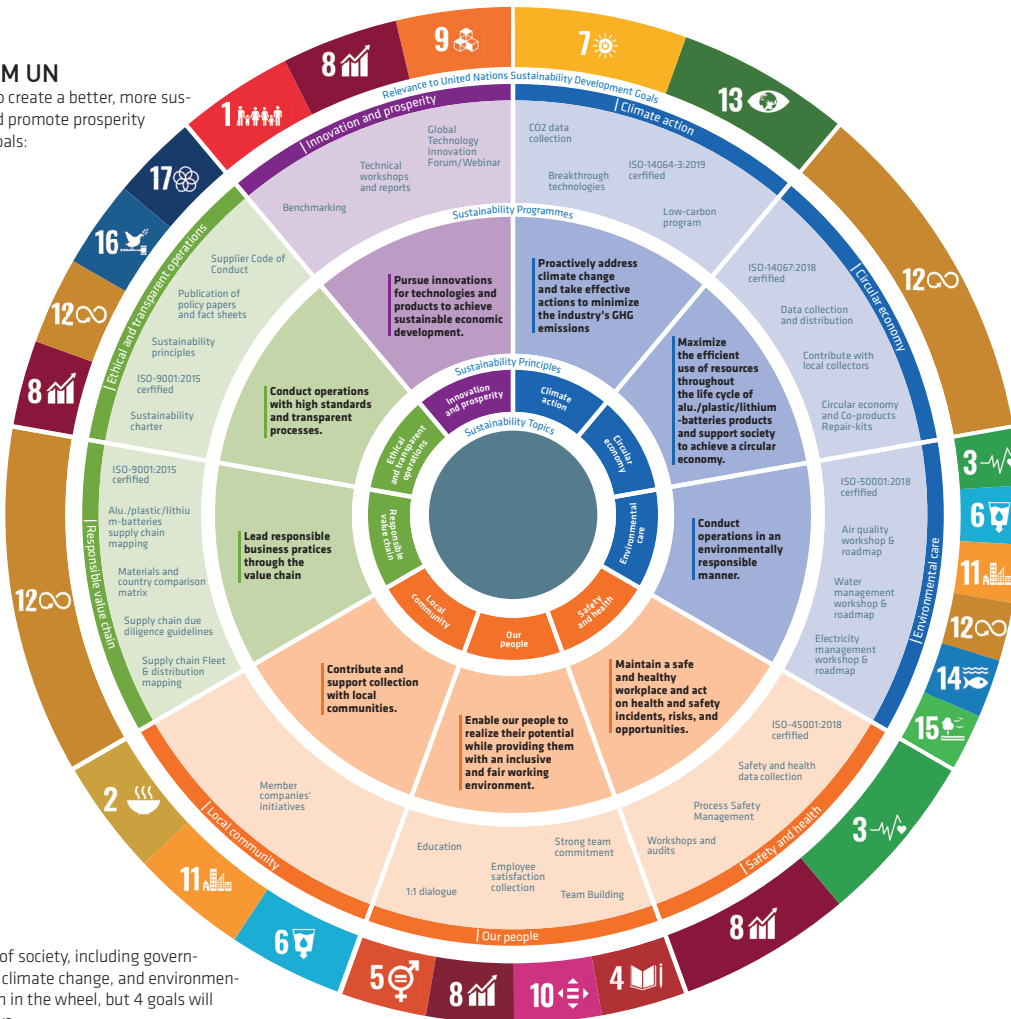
M UN
o create a better, more sus- d promote prosperity oals:

Relevance to United Nations Sustainability Development Goals

9
7
8
13
1
17
16
12
8
12
3
6
11
12
14
15
2
3
11
8
6
5
8
10
4

Innovation and prosperity
Global Technology Innovation Forum/Webinar
Technical workshops and reports
Benchmarking

Climate action
CO2 data collection
Breakthrough technologies
ISO-14064-3:2019 certified
Low-carbon program

Sustainability Programmes

Pursue innovations for technologies and products to achieve sustainable economic development.

Proactively address climate change and take effective actions to minimize the industry's GHG emissions

Circular economy
ISO-14067:2018 certified
Data collection and distribution
Contribute with local collectors
Circular economy and Co-products Repair-kits

Maximize the efficient use of resources throughout the life cycle of alu./plastic/lithium -batteries products and support society to achieve a circular economy.

Ethical and transparent operations
Supplier Code of Conduct
Publication of policy papers and fact sheets
Sustainability principles
ISO-9001:2015 cerfified
Sustainability charter

Conduct operations with high standards and transparent processes.

Sustainability Principles
Innovation and prosperity
Climate action
Circular economy
Environmental care
Safety and health
Our people
Local community
Responsible value chain
Ethical and transparent operations
Sustainability Topics

Responsible value chain
ISO-9001:2015 certified
Alu./plastic/lithium-batteries supply chain mapping
Materials and country comparison matrix
Supply chain due diligence guidelines
Supply chain Fleet & distribution mapping

Lead responsible business pratices through the value chain

Conduct operations in an environmentally responsible manner.

Environmental care
ISO-50001:2018 certified
Air quality workshop & roadmap
Water management workshop & roadmap
Electricity management workshop & roadmap

Contribute and support collection with local communities.

Enable our people to realize their potential while providing them with an inclusive and fair working environment.

Maintain a safe and healthy workplace and act on health and safety incidents, risks, and opportunities.

Local community
Member companies' initiatives

Our people
Education
Strong team commitment
Employee satisfaction collection
1:1 dialogue
Team Building

Safety and health
ISO-45001:2018 certified
Safety and health data collection
Process Safety Management
Workshops and audits

of society, including govern- climate change, and environmen- n in the wheel, but 4 goals will